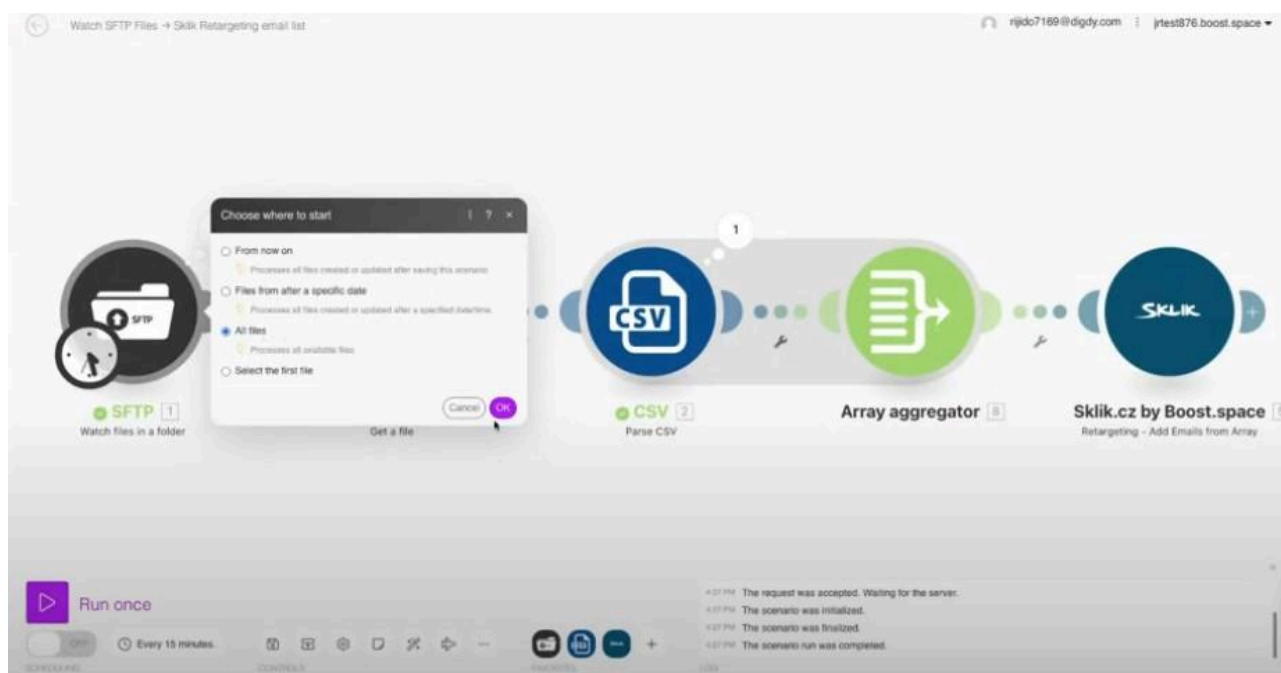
Watch SFTP Files → Sklik Retargeting email list

rijido7169@digdy.com jrtest876.boost.space ▾

Choose where to start

From now on

Processes all files created or updated after saving this scenario

Files from after a specific date

Processes all files created or updated after a specified date/time

All files

Processes all available files

Select the first file

Cancel OK

1

SFTP 1
Watch files in a folder

Get a file

CSV 2
Parse CSV

Array aggregator 8

Sklik.cz by Boost.space
Retargeting - Add Emails from Array

SKLIK

CSV

Run once

OFF

Every 15 minutes.

SCHEDULING

CONTROLS

FAVORITES

LOG

4:37 PM The request was accepted. Waiting for the server.
4:37 PM The scenario was initialized.
4:37 PM The scenario was finalized.
4:37 PM The scenario run was completed.